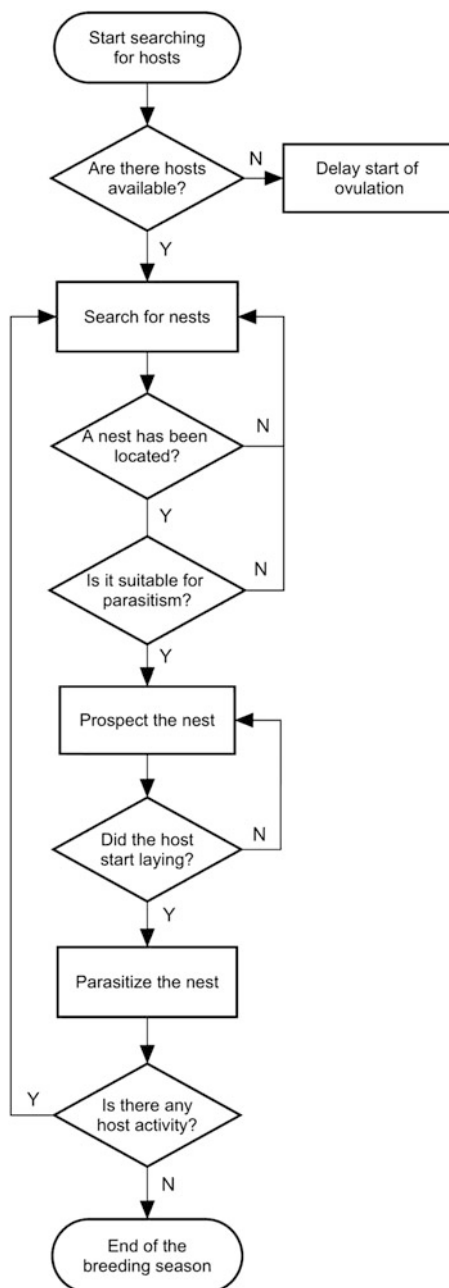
Start searching for hosts

Are there hosts available?

N

Delay start of ovulation

Y

Search for nests

A nest has been located?

N

Y

Is it suitable for parasitism?

N

Y

Prospect the nest

Did the host start laying?

N

Y

Parasitize the nest

Y

Is there any host activity?

N

End of the breeding season